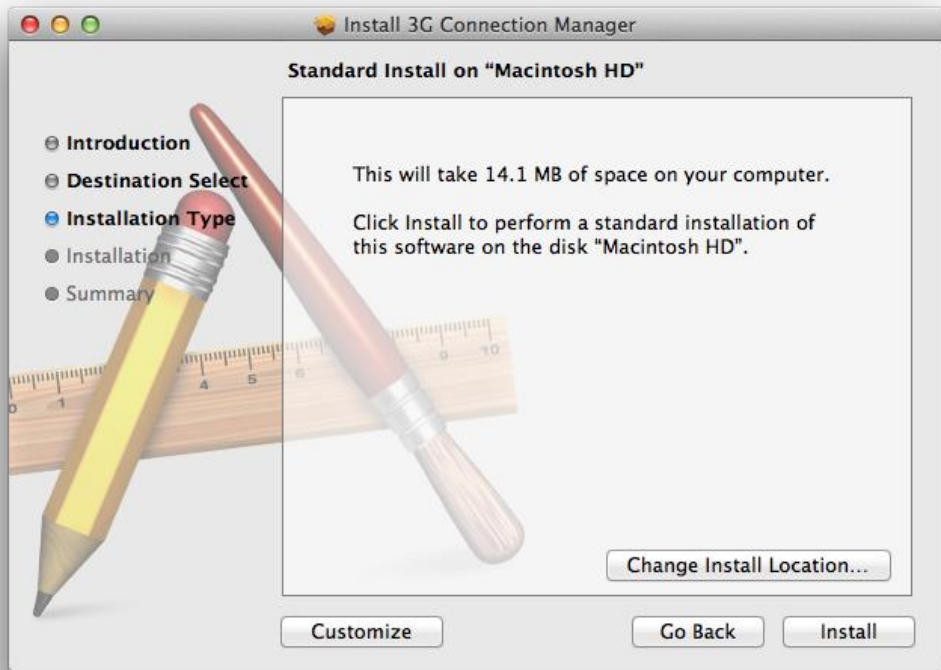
Install 3G Connection Manager

Standard Install on “Macintosh HD”

Introduction
Destination Select
Installation Type
Installation
Summary

This will take 14.1 MB of space on your computer.

Click Install to perform a standard installation of this software on the disk “Macintosh HD”.

Change Install Location...

Customize

Go Back

Install